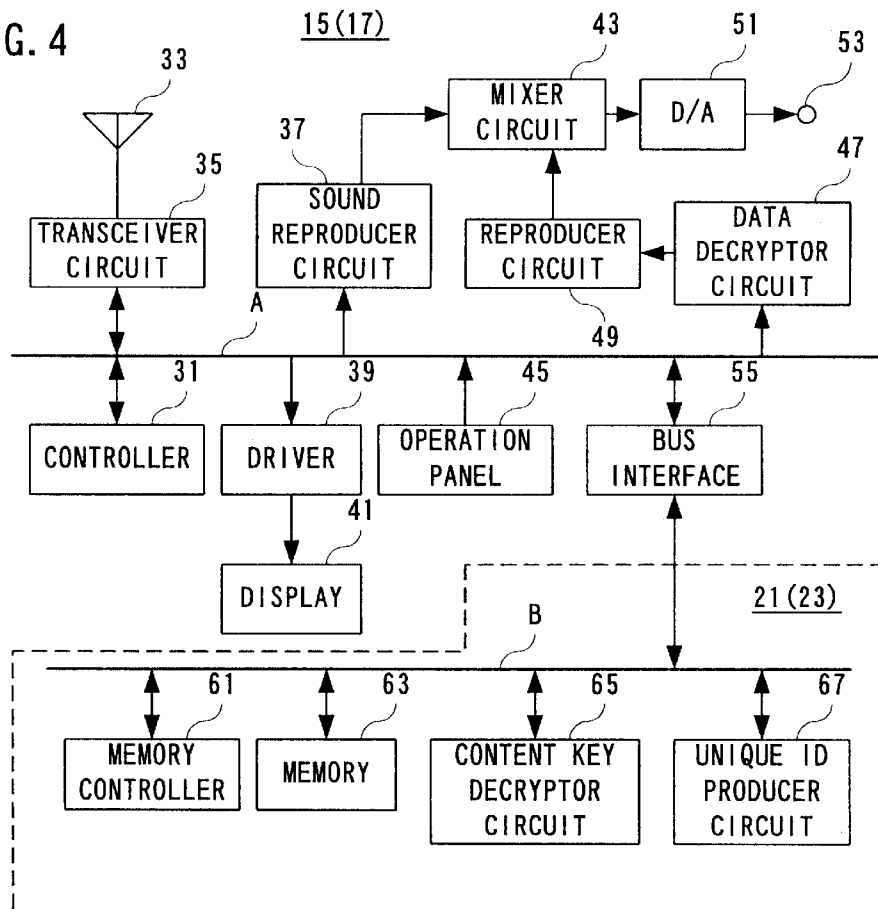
G. 4

15(17)

33

35
TRANSCEIVER CIRCUIT

37
SOUND REPRODUCER CIRCUIT

43
MIXER CIRCUIT

51
D/A

53

47
DATA DECRYPTOR CIRCUIT

REPRODUCER CIRCUIT
49

A

31
CONTROLLER

39
DRIVER

45
OPERATION PANEL

55
BUS INTERFACE

41
DISPLAY

21(23)

B

61
MEMORY CONTROLLER

63
MEMORY

65
CONTENT KEY DECRYPTOR CIRCUIT

67
UNIQUE ID PRODUCER CIRCUIT